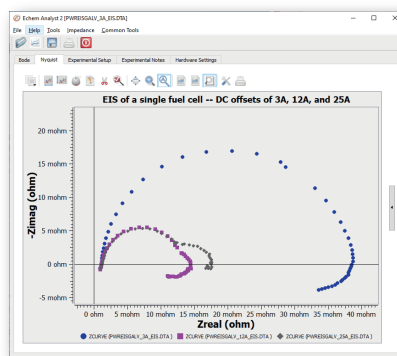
Echem Analyst 2 [PWREISGALV_3A_EIS.DTA]

File Help Tools Impedance Common Tools

Bode Nyquist Experimental Setup Experimental Notes Hardware Settings

EIS of a single fuel cell -- DC offsets of 3A, 12A, and 25A

-Zimag (ohm)

20 mohm
15 mohm
10 mohm
5 mohm
0 mohm
-5 mohm

0 mohm 5 mohm 10 mohm 15 mohm 20 mohm 25 mohm 30 mohm 35 mohm 40 mohm

Zreal (ohm)

ZCURVE [PWREISGALV_3A_EIS.DTA] ZCURVE [PWREISGALV_12A_EIS.DTA] ZCURVE [PWREISGALV_25A_EIS.DTA]